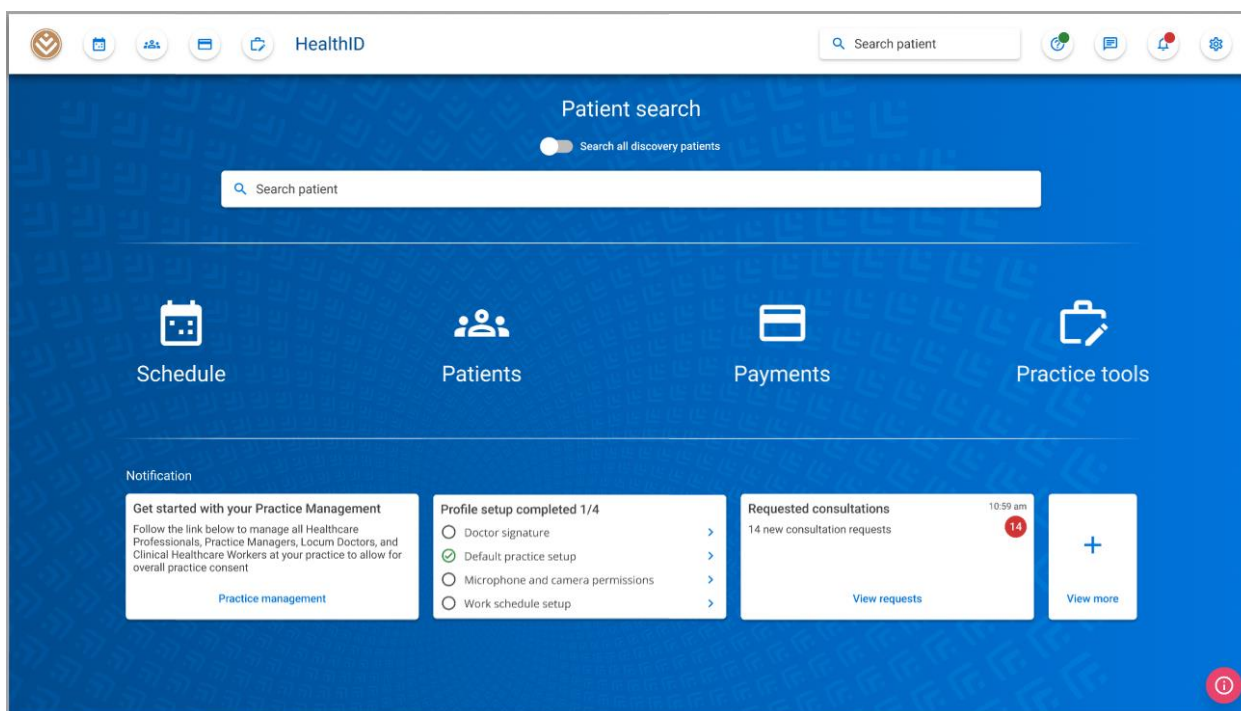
HealthID

Search patient

Patient search

Search all discovery patients

Search patient

Schedule

Patients

Payments

Practice tools

Notification

Get started with your Practice Management

Follow the link below to manage all Healthcare Professionals, Practice Managers, Locum Doctors, and Clinical Healthcare Workers at your practice to allow for overall practice consent

Practice management

Profile setup completed 1/4

Doctor signature

Default practice setup

Microphone and camera permissions

Work schedule setup

Requested consultations

10:59 am

14 new consultation requests

14

View requests

+

View more